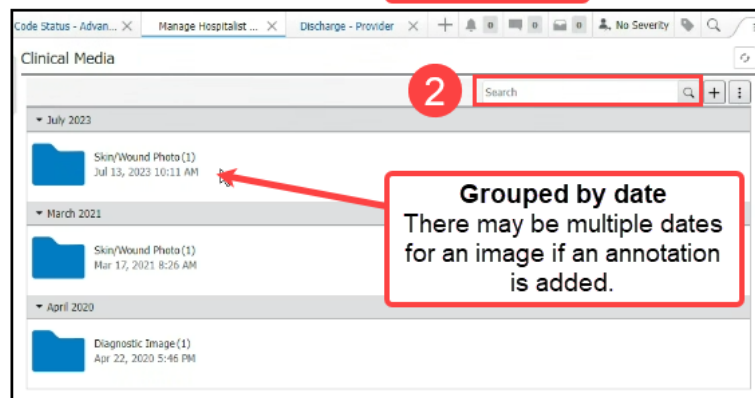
Code Status - Advan... ✕ Manage Hospitalist ... ✕ Discharge - Provider ✕ + 0 0 0 0 No Severity

Clinical Media

2

Search

▾ July 2023

Skin/Wound Photo (1)
Jul 13, 2023 10:11 AM

▾ March 2021

Skin/Wound Photo (1)
Mar 17, 2021 8:26 AM

▾ April 2020

Diagnostic Image (1)
Apr 22, 2020 5:46 PM

Grouped by date
There may be multiple dates for an image if an annotation is added.